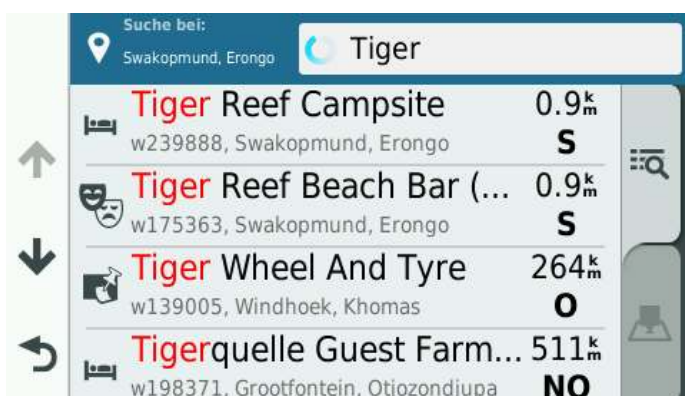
Suche bei:
Swakopmund, Erongo

Tiger

Tiger Reef Campsite
w239888, Swakopmund, Erongo
0.9km
S

Tiger Reef Beach Bar (...
w175363, Swakopmund, Erongo
0.9km
S

Tiger Wheel And Tyre
w139005, Windhoek, Khomas
264km
O

Tigerquelle Guest Farm...
w198371, Grootfontein, Otjozondjupa
511km
NO